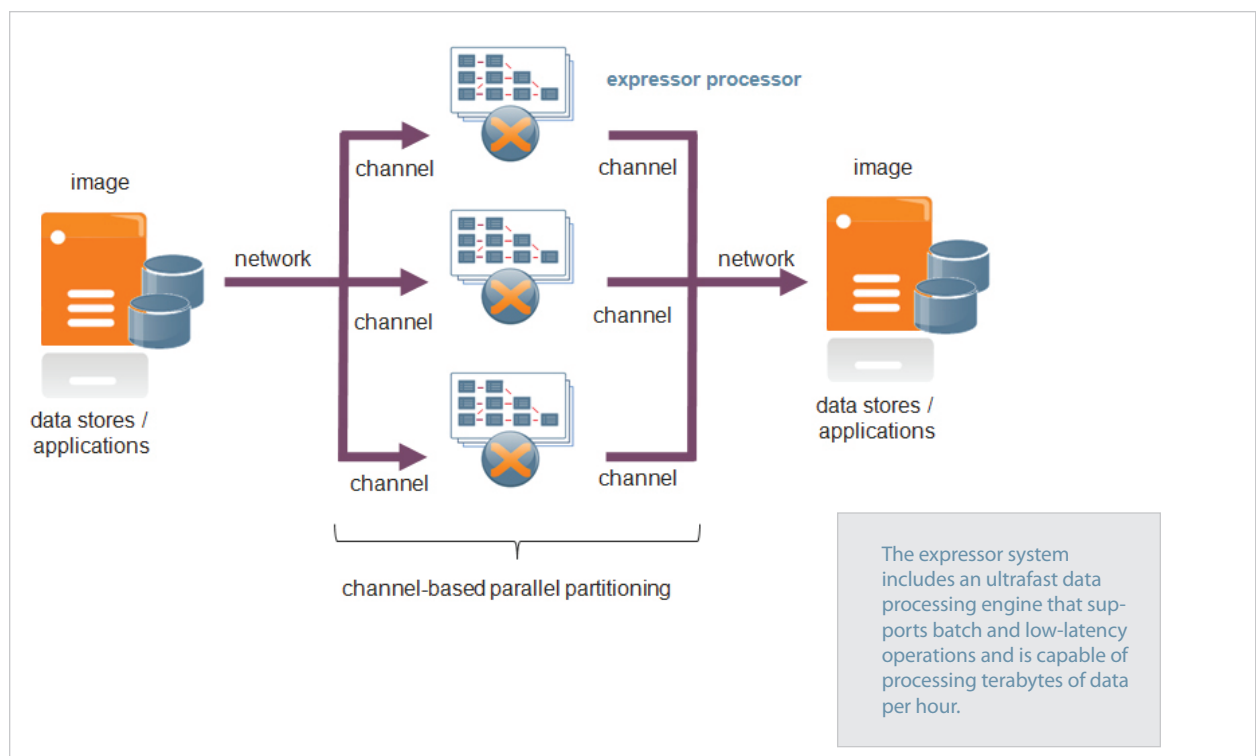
expressor processor

image

network

channel

channel

channel

channel

channel

channel

network

image

data stores / applications

data stores / applications

channel-based parallel partitioning

The expressor system includes an ultrafast data processing engine that supports batch and low-latency operations and is capable of processing terabytes of data per hour.